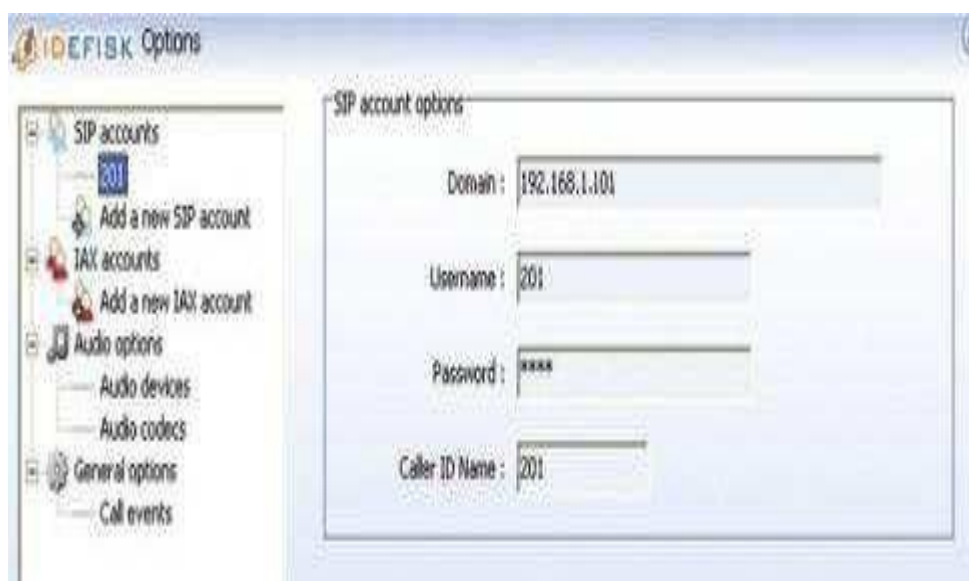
IDEFISK Options

SIP accounts
201
Add a new SIP account
IAX accounts
Add a new IAX account
Audio options
Audio devices
Audio codecs
General options
Call events

SIP account options

Domain : 192.168.1.101

Username : 201

Password : ****

Caller ID Name : 201